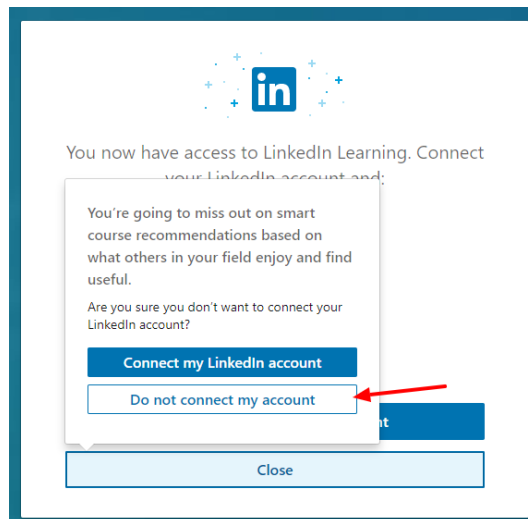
in

You now have access to LinkedIn Learning. Connect your LinkedIn account and:

You're going to miss out on smart course recommendations based on what others in your field enjoy and find useful.

Are you sure you don't want to connect your LinkedIn account?

Connect my LinkedIn account

Do not connect my account

nt

Close